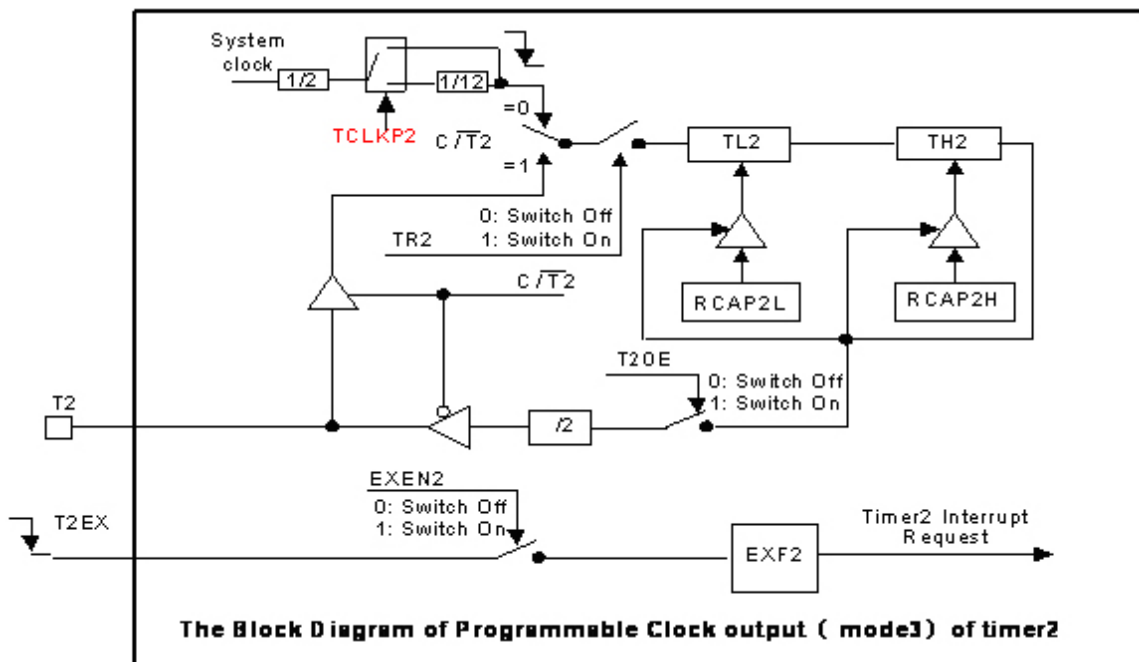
System clock

1/2

1/12

TCLKP2

=0

C / $\overline{T2}$

=1

TL2

TH2

0: Switch Off

TR2 1: Switch On

C / $\overline{T2}$

RCAP2L

RCAP2H

T2OE

0: Switch Off

1: Switch On

T2

/2

EXEN2

0: Switch Off

1: Switch On

T2EX

EXF2

Timer2 Interrupt Request

The Block Diagram of Programmable Clock output ( mode3) of timer2